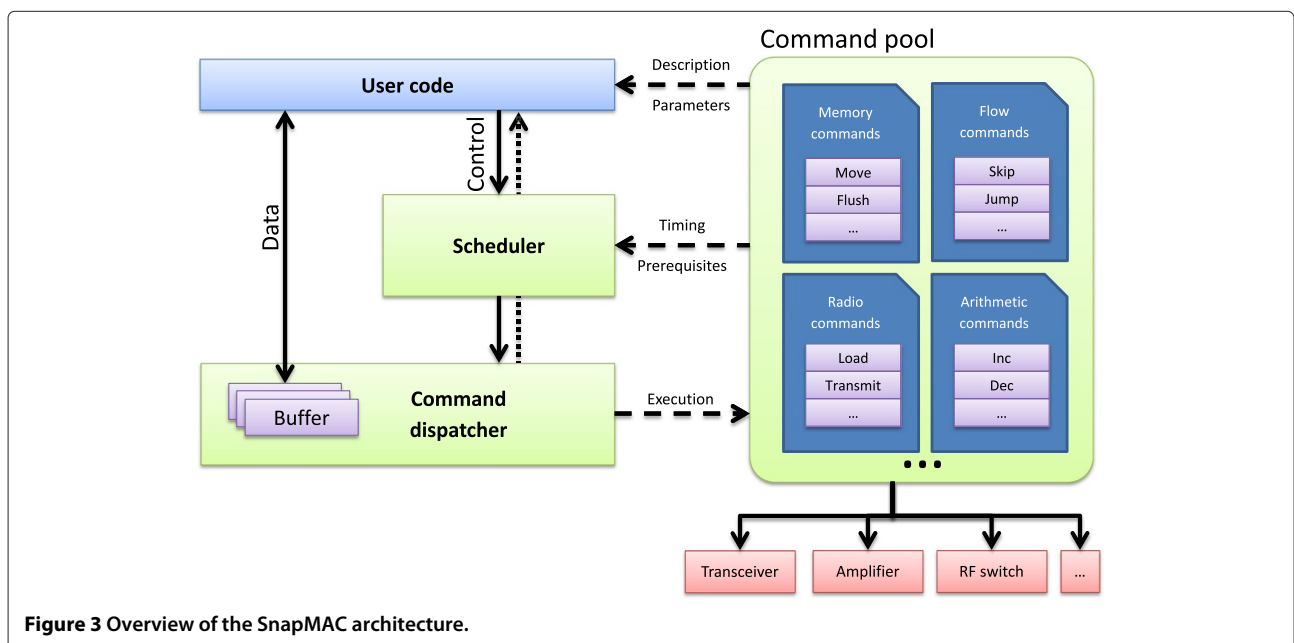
Command pool

User code

Description

Parameters

Control

Data

Scheduler

Timing

Prerequisites

Command dispatcher

Buffer

Execution

Memory commands

Move

Flush

...

Flow commands

Skip

Jump

...

Radio commands

Load

Transmit

...

Arithmetic commands

Inc

Dec

...

Transceiver

Amplifier

RF switch

...

**Figure 3 Overview of the SnapMAC architecture.**